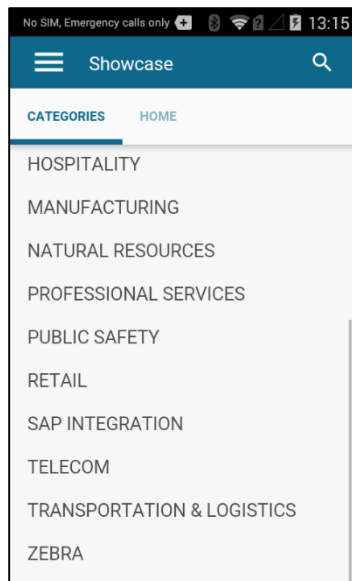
No SIM, Emergency calls only 13:15

Showcase

CATEGORIES HOME

HOSPITALITY

MANUFACTURING

NATURAL RESOURCES

PROFESSIONAL SERVICES

PUBLIC SAFETY

RETAIL

SAP INTEGRATION

TELECOM

TRANSPORTATION & LOGISTICS

ZEBRA